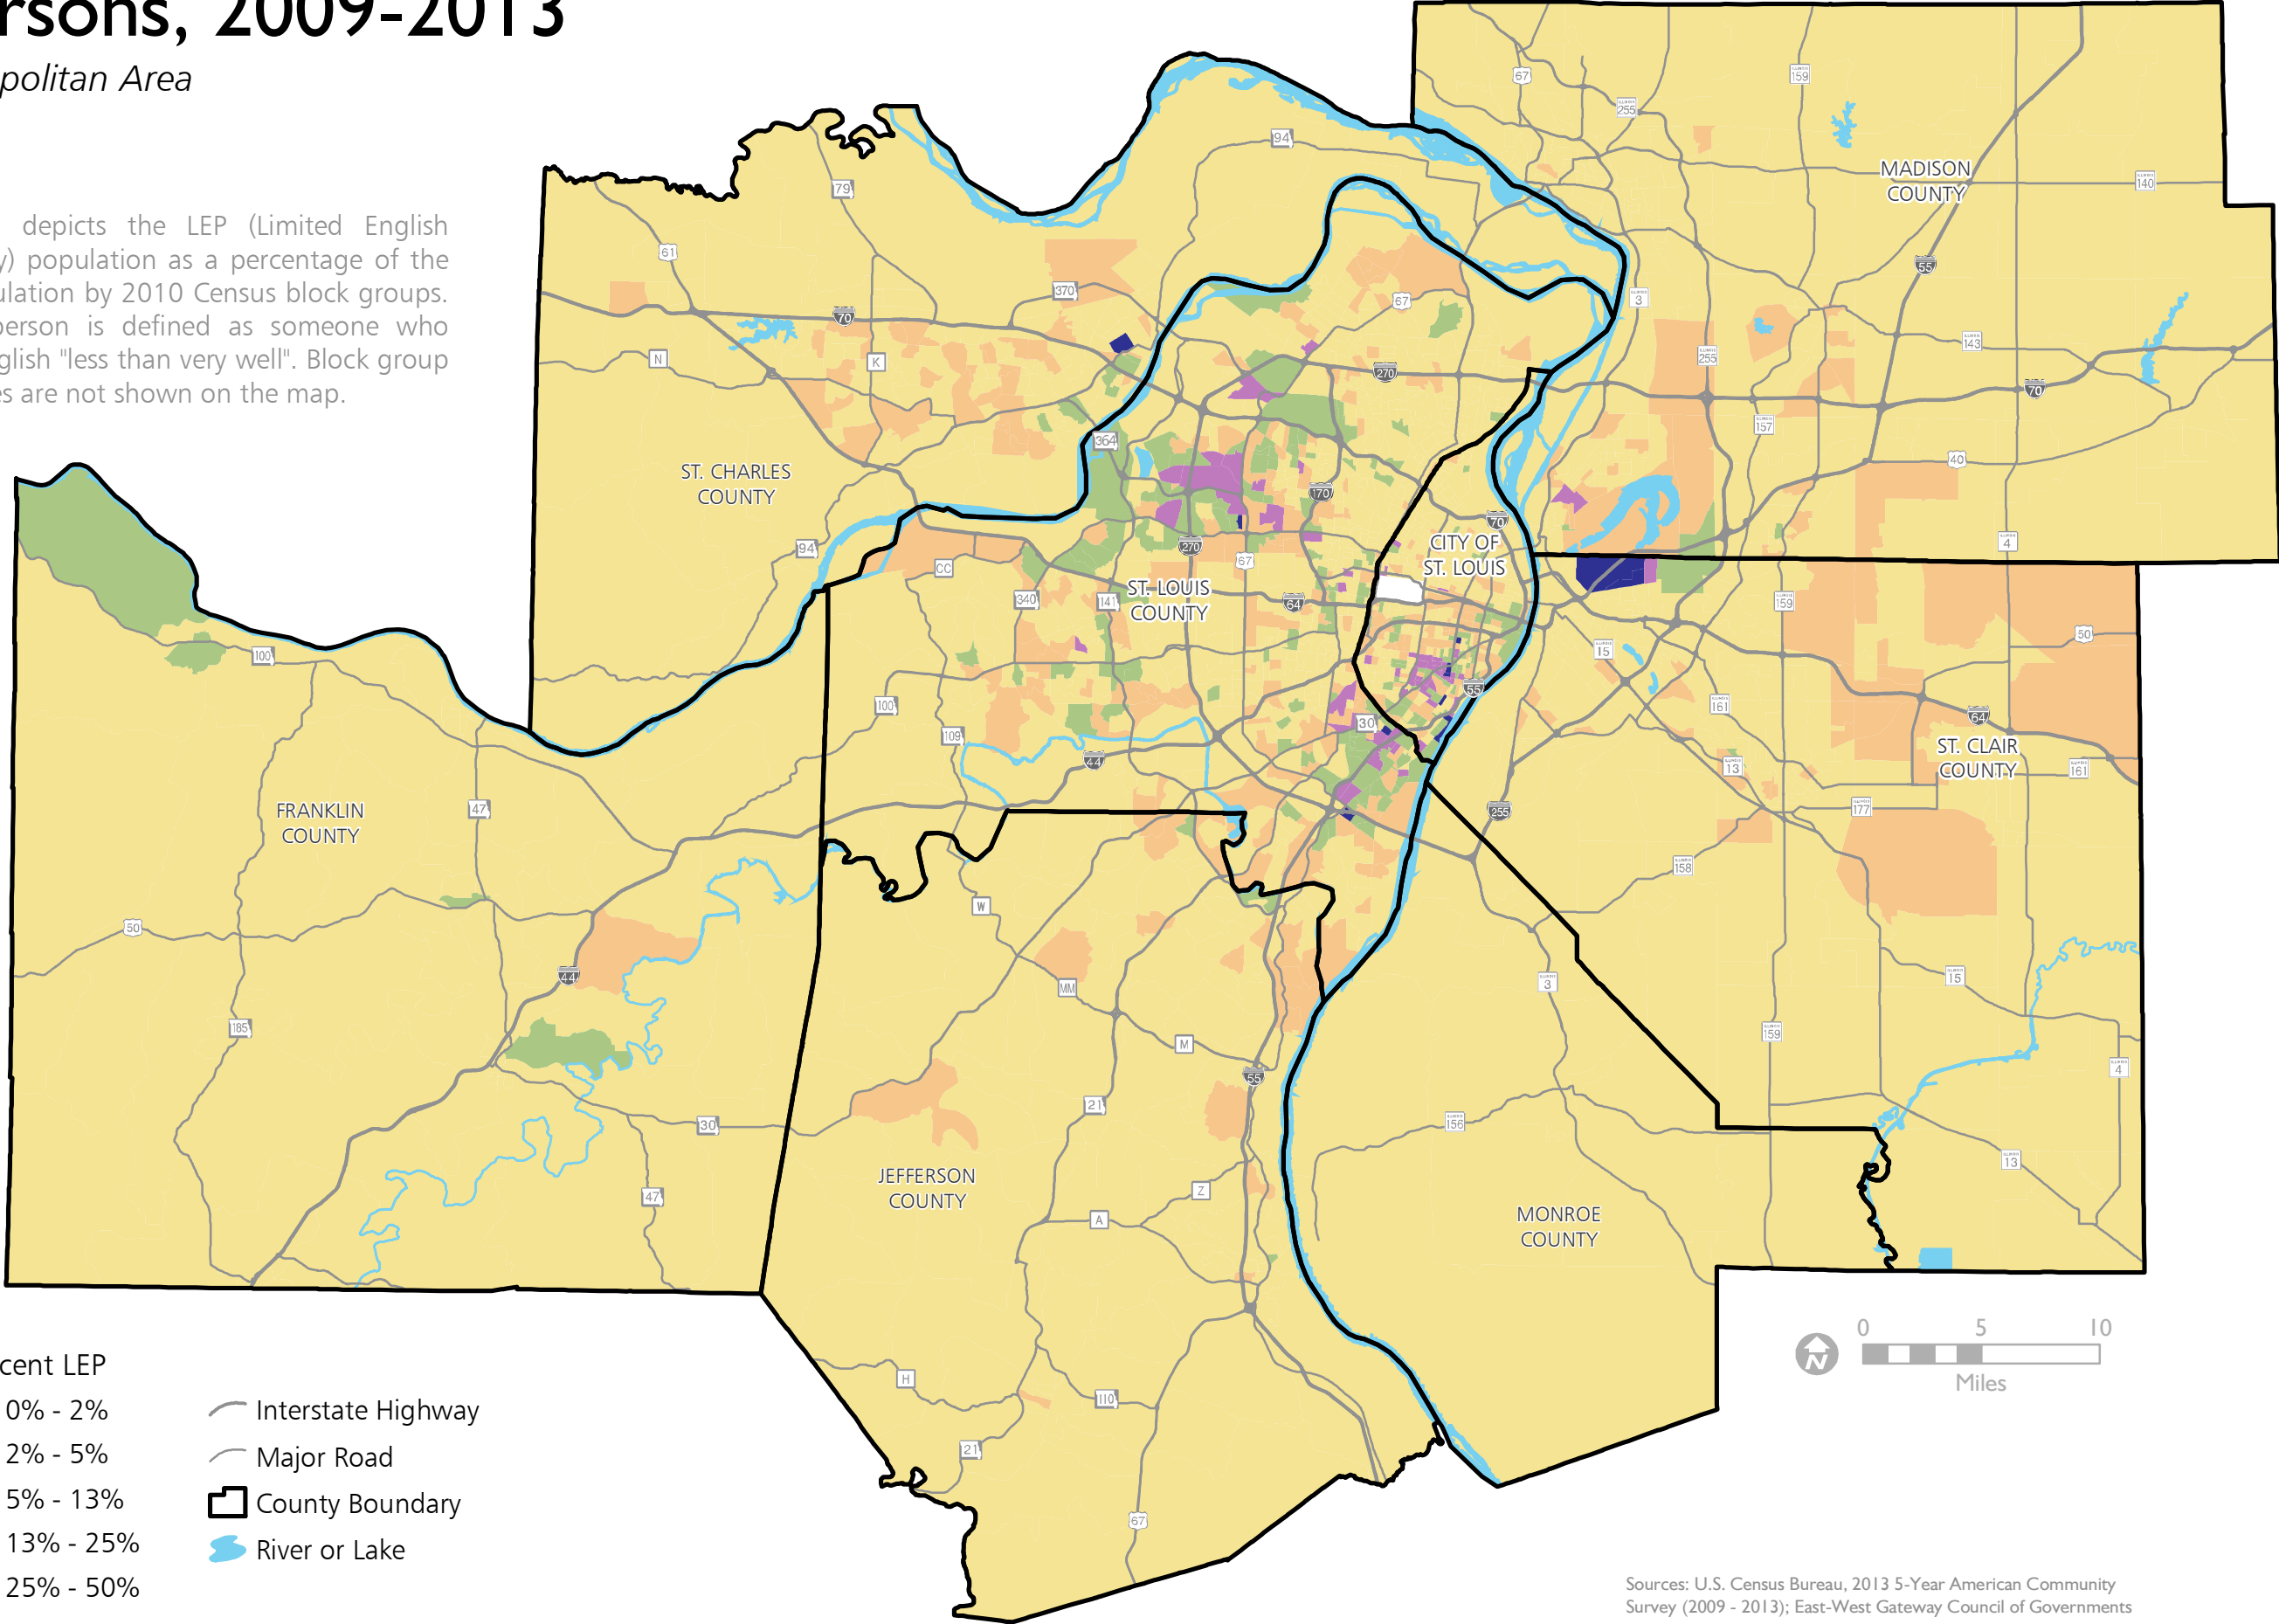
rsons, 2009-2013
politan Area

depicts the LEP (Limited English y) population as a percentage of the ulation by 2010 Census block groups. person is defined as someone who glish "less than very well". Block group s are not shown on the map.

MADISON COUNTY

ST. CHARLES COUNTY

CITY OF ST. LOUIS

ST. LOUIS COUNTY

ST. CLAIR COUNTY

FRANKLIN COUNTY

JEFFERSON COUNTY

MONROE COUNTY

67 159 255 94 79 140 370 67 61 70 3 55 143 N K 270 255 70 157 364 40 170 70 4 94 270 67 CC 340 141 64 159 50 100 15 55 100 30 161 64 109 44 13 161 177 47 255 158 W 50 44 3 15 MM 185 M 159 4 55 30 21 156 13 47 Z A H 110 21 67

0 5 10
Miles

cent LEP
0% - 2%
2% - 5%
5% - 13%
13% - 25%
25% - 50%

Interstate Highway
Major Road
County Boundary
River or Lake

Sources: U.S. Census Bureau, 2013 5-Year American Community Survey (2009 - 2013); East-West Gateway Council of Governments